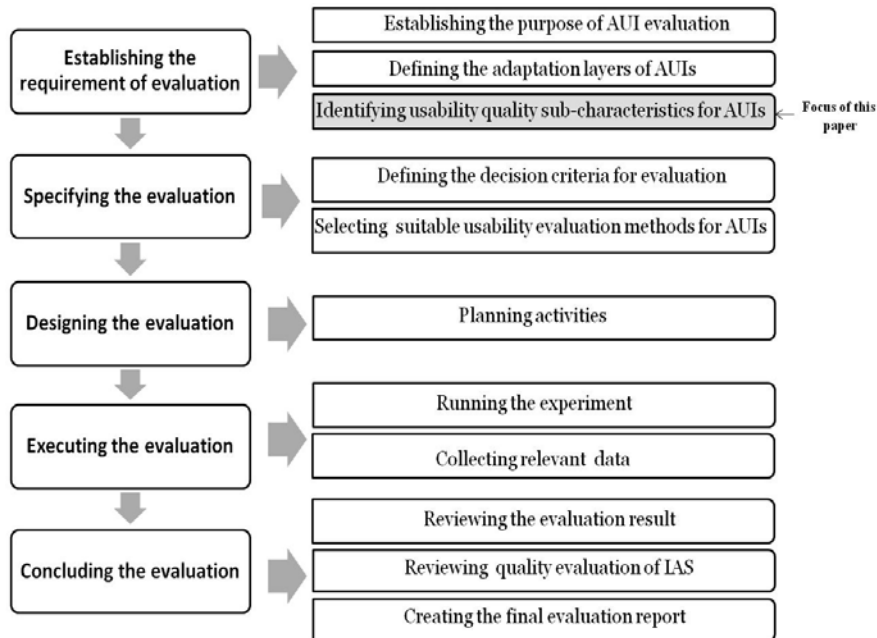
Establishing the requirement of evaluation

Establishing the purpose of AUI evaluation

Defining the adaptation layers of AUIs

Identifying usability quality sub-characteristics for AUIs

Focus of this paper

Specifying the evaluation

Defining the decision criteria for evaluation

Selecting suitable usability evaluation methods for AUIs

Designing the evaluation

Planning activities

Executing the evaluation

Running the experiment

Collecting relevant data

Concluding the evaluation

Reviewing the evaluation result

Reviewing quality evaluation of IAS

Creating the final evaluation report